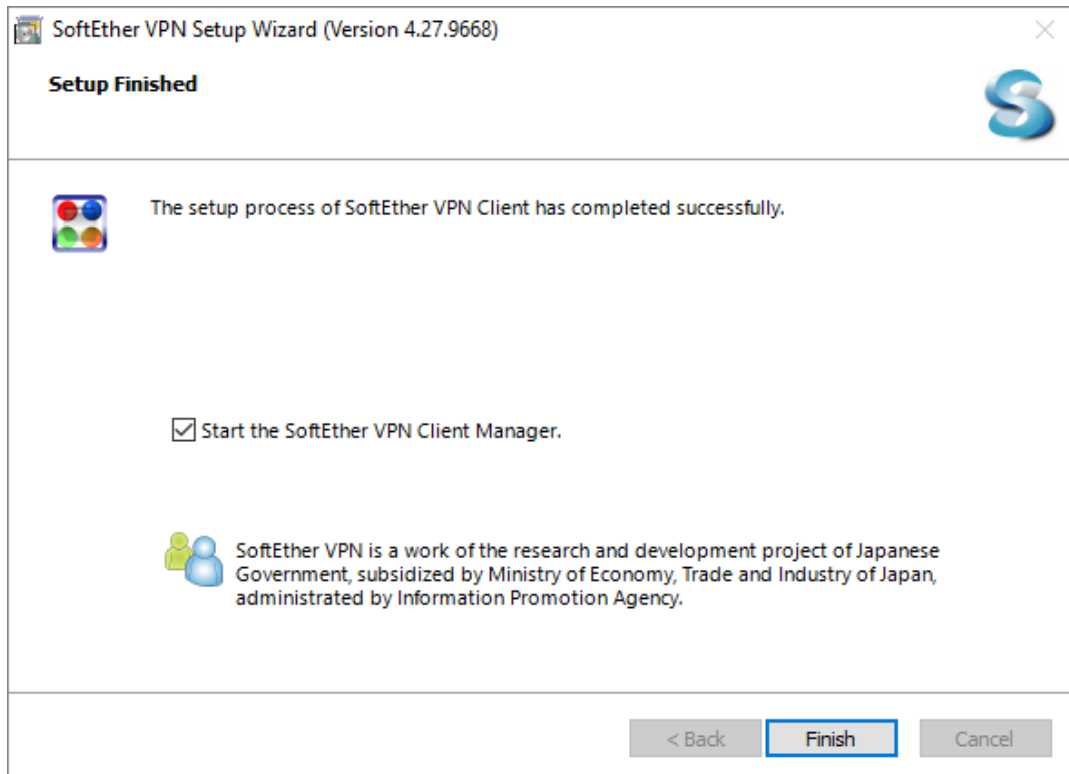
SoftEther VPN Setup Wizard (Version 4.27.9668)

Setup Finished

The setup process of SoftEther VPN Client has completed successfully.

Start the SoftEther VPN Client Manager.

SoftEther VPN is a work of the research and development project of Japanese Government, subsidized by Ministry of Economy, Trade and Industry of Japan, administrated by Information Promotion Agency.

< Back
Finish
Cancel